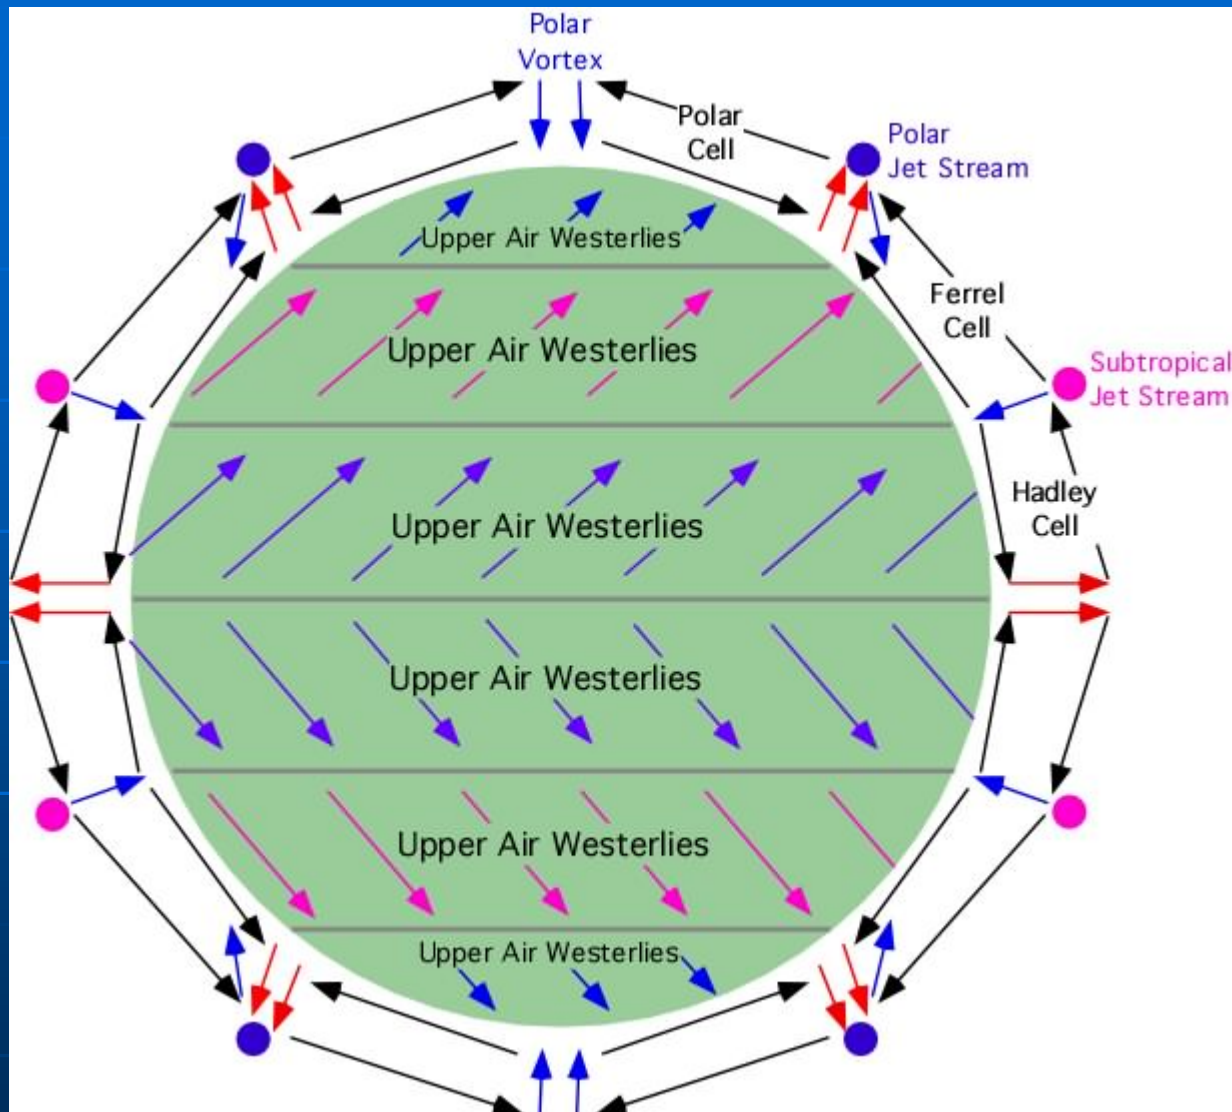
Polar Vortex

Polar Cell

Polar Jet Stream

Ferrel Cell

Subtropical Jet Stream

Hadley Cell

Upper Air Westerlies

Upper Air Westerlies

Upper Air Westerlies

Upper Air Westerlies

Upper Air Westerlies

Upper Air Westerlies